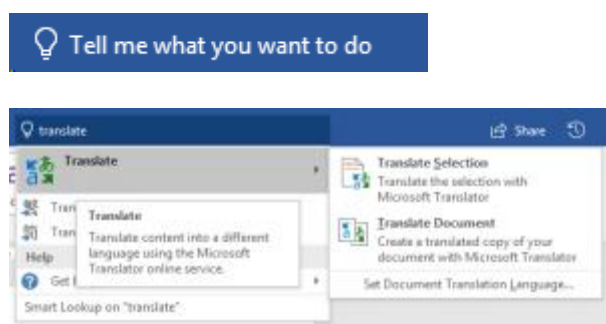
Tell me what you want to do

translate

Share

Translate

Tran

Tran

Translate

Translate content into a different language using the Microsoft Translator online service.

Help

Get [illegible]

Smart Lookup on "translate"

Translate Selection

Translate the selection with Microsoft Translator

Translate Document

Create a translated copy of your document with Microsoft Translator

Set Document Translation Language...